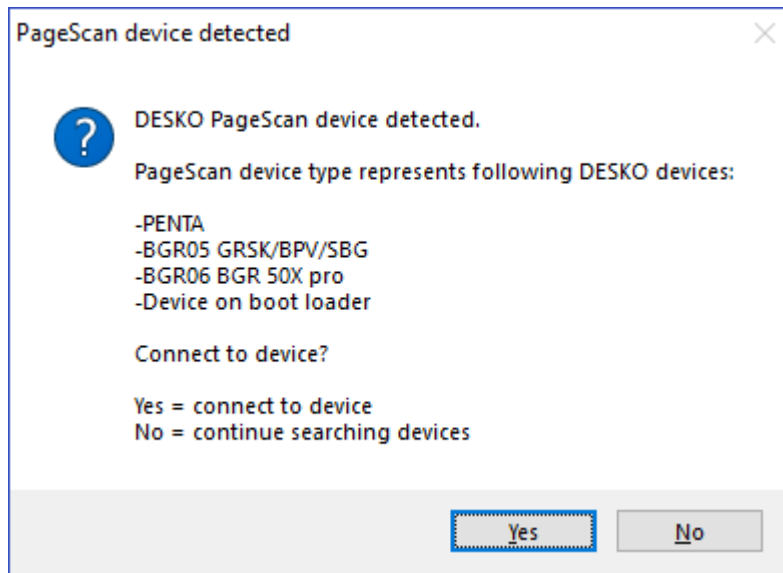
PageScan device detected

DESKO PageScan device detected.

PageScan device type represents following DESKO devices:

-PENTA
-BGR05 GRSK/BPV/SBG
-BGR06 BGR 50X pro
-Device on boot loader

Connect to device?

Yes = connect to device
No = continue searching devices

Yes

No